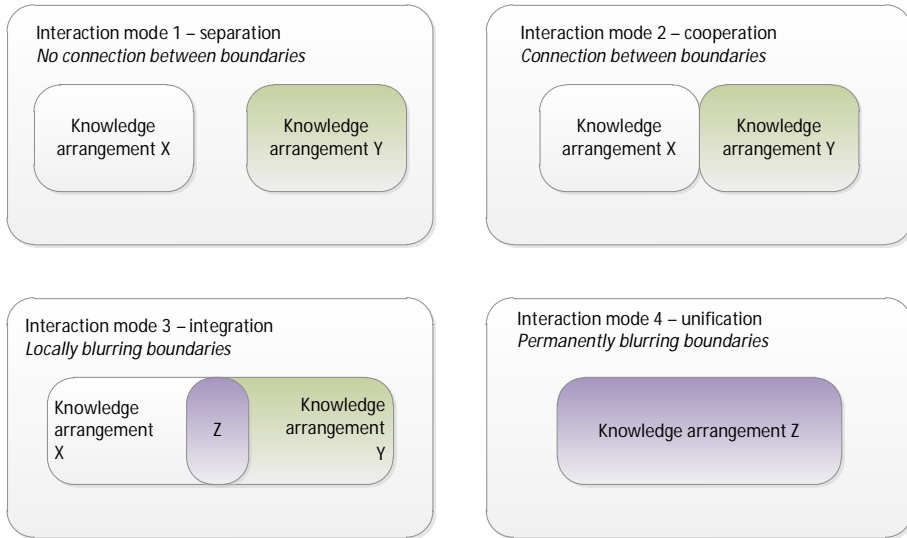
Interaction mode 1 – separation
*No connection between boundaries*

Knowledge arrangement X

Knowledge arrangement Y

Interaction mode 2 – cooperation
*Connection between boundaries*

Knowledge arrangement X

Knowledge arrangement Y

Interaction mode 3 – integration
*Locally blurring boundaries*

Knowledge arrangement X

Z

Knowledge arrangement Y

Interaction mode 4 – unification
*Permanently blurring boundaries*

Knowledge arrangement Z